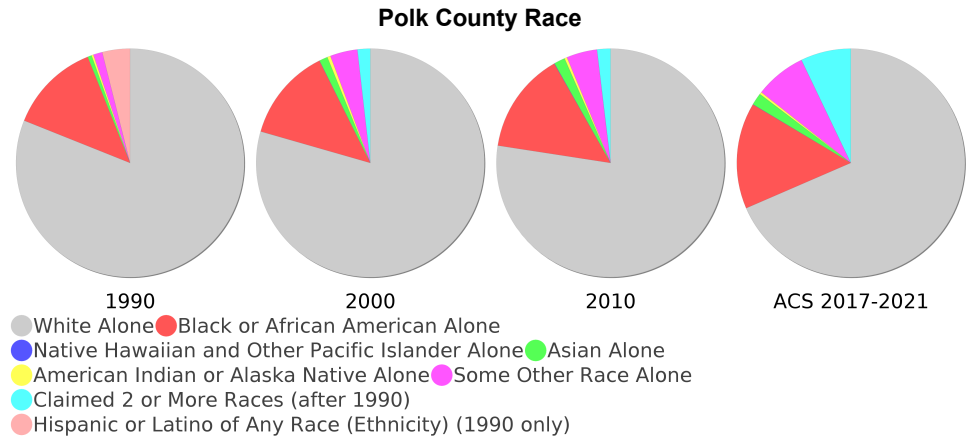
Polk County Race

1990

2000

2010

ACS 2017-2021

White Alone
Black or African American Alone
Native Hawaiian and Other Pacific Islander Alone
Asian Alone
American Indian or Alaska Native Alone
Some Other Race Alone
Claimed 2 or More Races (after 1990)
Hispanic or Latino of Any Race (Ethnicity) (1990 only)